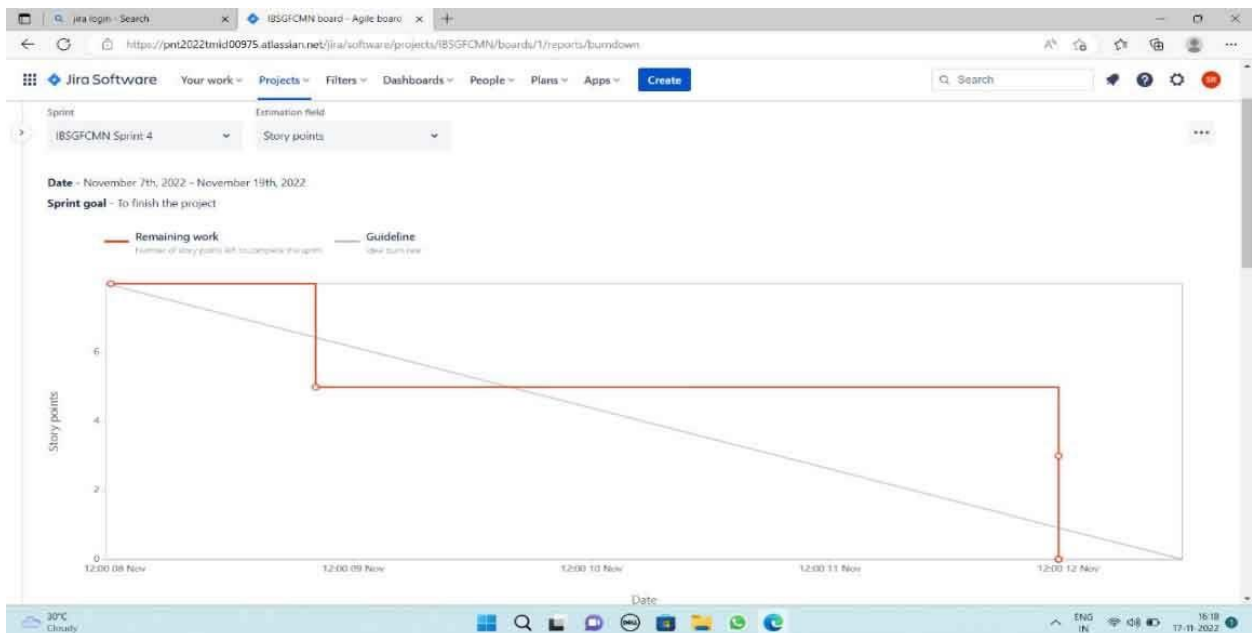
jira login - Search
IBSGFCMN board - Agile board
https://pnt2022tmid00975.atlassian.net/jira/software/projects/IBSGFCMN/boards/1/reports/burndown

Jira Software Your work Projects Filters Dashboards People Plans Apps Create
Search

Sprint
IBSGFCMN Sprint 4
Estimation field
Story points
...

Date - November 7th, 2022 - November 19th, 2022
Sprint goal - To finish the project

Remaining work
Number of story points left to complete this sprint
Guideline
Ideal burn rate

6
4
2
0
Story points

12:00 08 Nov
12:00 09 Nov
12:00 10 Nov
12:00 11 Nov
12:00 12 Nov
Date

30°C
Cloudy
ENG IN
16:18
17-11-2022